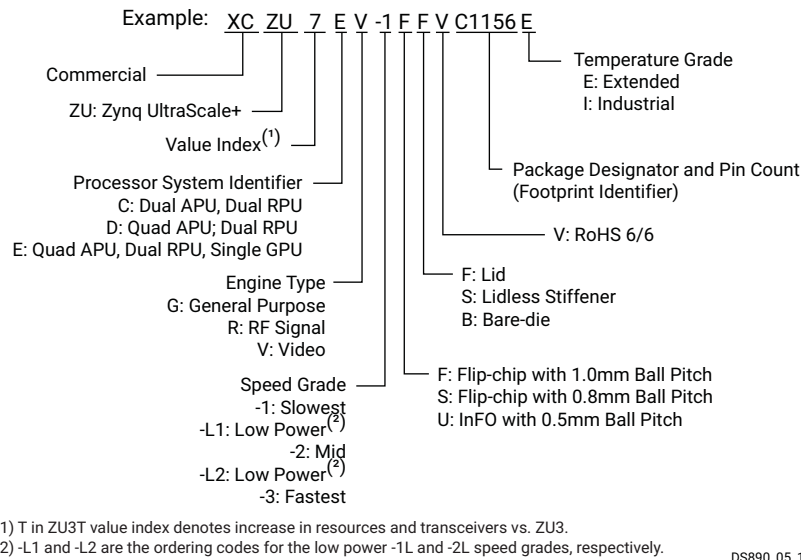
Example: XC ZU 7 E V -1 F F V C1156 E

Commercial

ZU: Zynq UltraScale+

Value Index$^{(1)}$

Processor System Identifier
C: Dual APU, Dual RPU
D: Quad APU; Dual RPU
E: Quad APU, Dual RPU, Single GPU

Engine Type
G: General Purpose
R: RF Signal
V: Video

Speed Grade
-1: Slowest
-L1: Low Power$^{(2)}$
-2: Mid
-L2: Low Power$^{(2)}$
-3: Fastest

Temperature Grade
E: Extended
I: Industrial

Package Designator and Pin Count
(Footprint Identifier)

V: RoHS 6/6

F: Lid
S: Lidless Stiffener
B: Bare-die

F: Flip-chip with 1.0mm Ball Pitch
S: Flip-chip with 0.8mm Ball Pitch
U: InFO with 0.5mm Ball Pitch

1) T in ZU3T value index denotes increase in resources and transceivers vs. ZU3.
2) -L1 and -L2 are the ordering codes for the low power -1L and -2L speed grades, respectively.

DS890_05_1